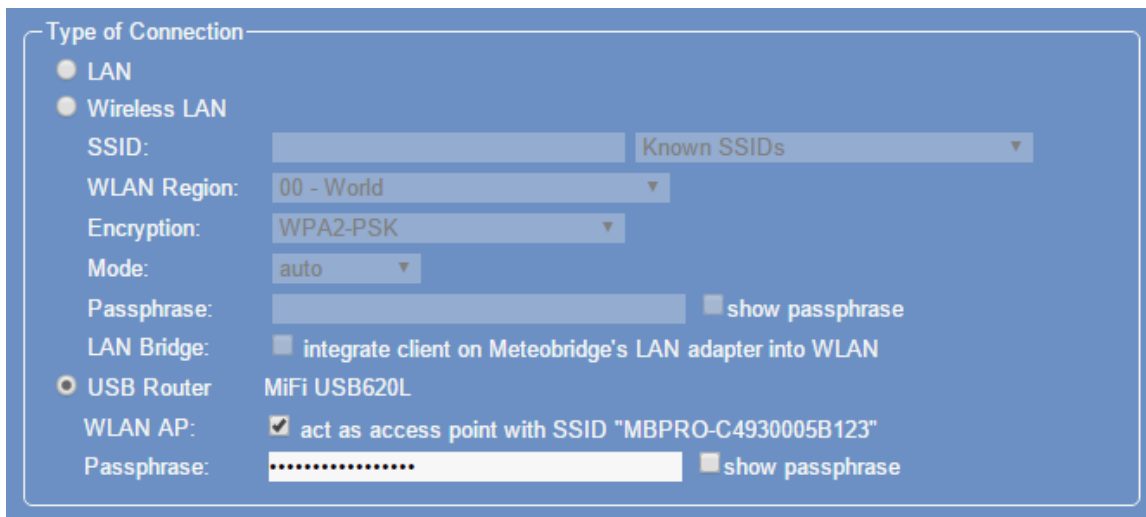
Type of Connection

LAN

Wireless LAN

SSID: Known SSIDs

WLAN Region: 00 - World

Encryption: WPA2-PSK

Mode: auto

Passphrase: show passphrase

LAN Bridge: integrate client on Meteobridge's LAN adapter into WLAN

USB Router MiFi USB620L

WLAN AP: act as access point with SSID "MBPRO-C4930005B123"

Passphrase: •••••••••••••••••• show passphrase